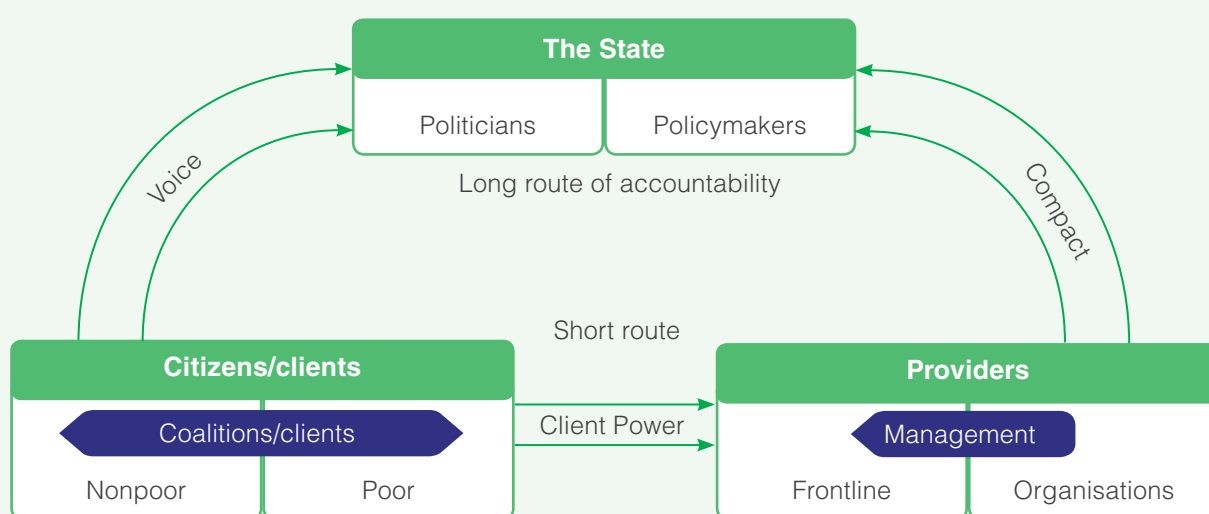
The State

Politicians

Policymakers

Long route of accountability

Voice

Compact

Short route

Citizens/clients

Coalitions/clients

Nonpoor

Poor

Client Power

Providers

Management

Frontline

Organisations